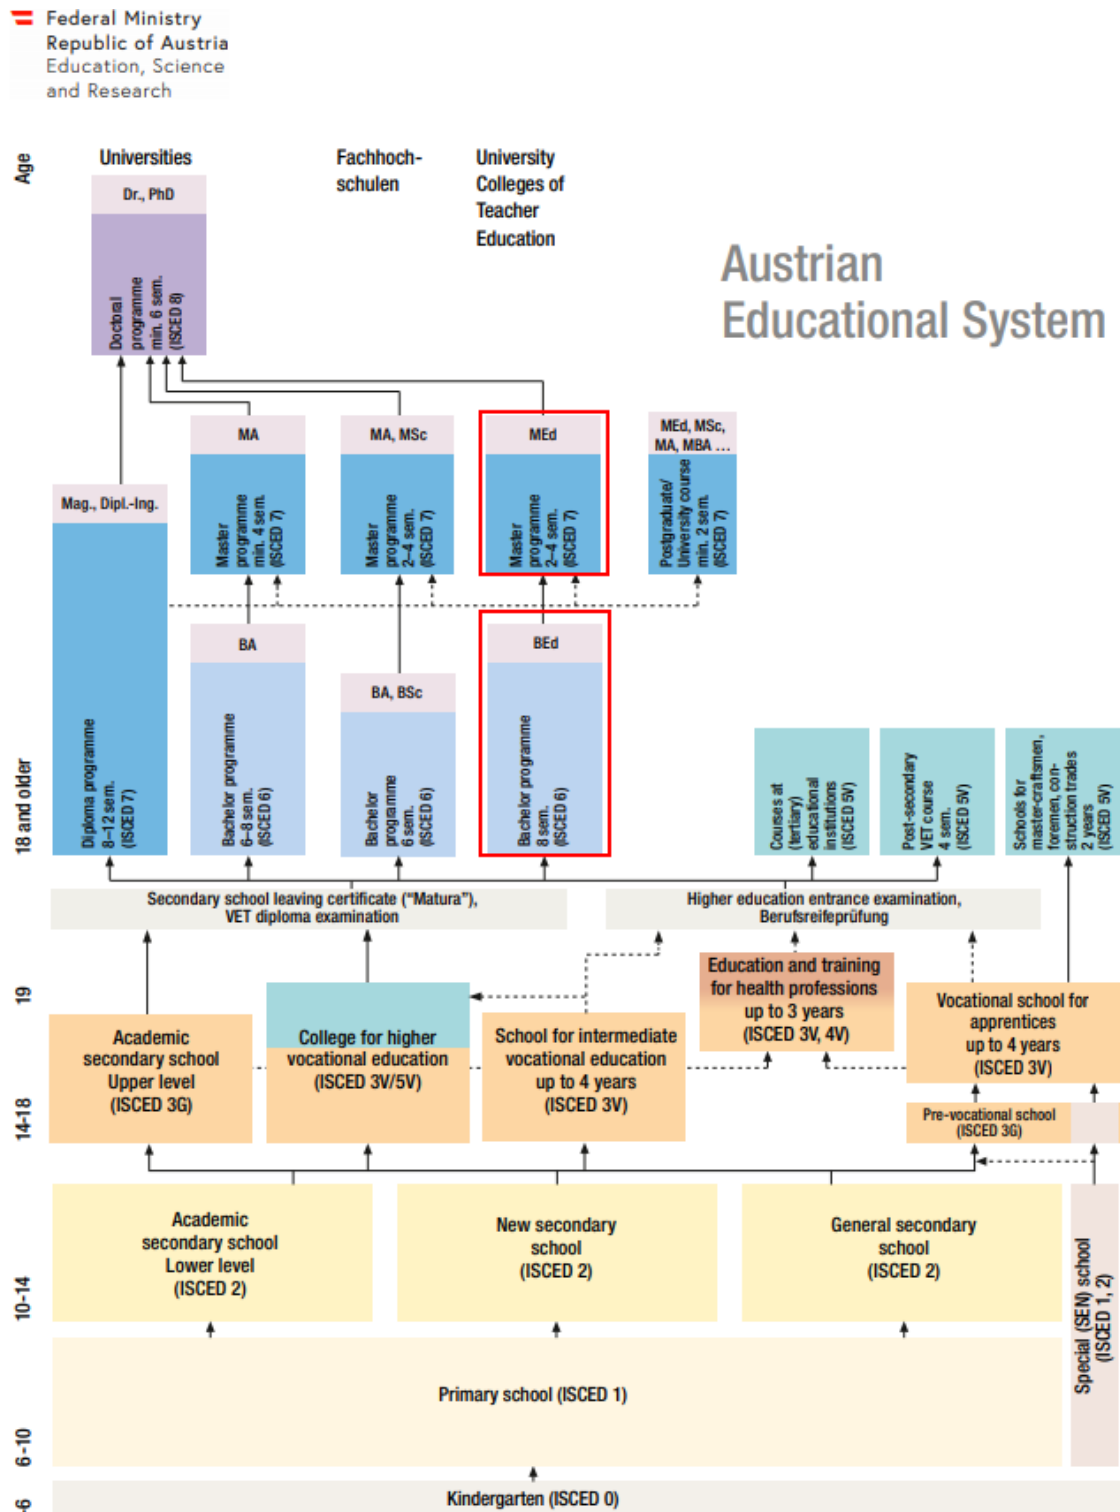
Federal Ministry
Republic of Austria
Education, Science and Research

Age

Universities

Fachhochschulen

University Colleges of Teacher Education

Austrian Educational System

Dr., PhD

Doctoral programme min. 6 sem. (ISCED 8)

MA

Master programme min. 4 sem. (ISCED 7)

MA, MSc

Master programme 2–4 sem. (ISCED 7)

MEd

Master programme 2–4 sem. (ISCED 7)

MEd, MSc, MA, MBA …

Postgraduate/ University course min. 2 sem. (ISCED 7)

Mag., Dipl.-Ing.

Diploma programme 8–12 sem. (ISCED 7)

BA

Bachelor programme 6–8 sem. (ISCED 6)

BA, BSc

Bachelor programme 6 sem. (ISCED 6)

BEd

Bachelor programme 8 sem. (ISCED 6)

Courses at (tertiary) educational institutions (ISCED 5V)

Post-secondary VET course 4 sem. (ISCED 5V)

Schools for master-craftsmen, foremen, construction trades 2 years (ISCED 5V)

18 and older

Secondary school leaving certificate ("Matura"), VET diploma examination

Higher education entrance examination, Berufsreifeprüfung

19

Education and training for health professions up to 3 years (ISCED 3V, 4V)

Academic secondary school Upper level (ISCED 3G)

College for higher vocational education (ISCED 3V/5V)

School for intermediate vocational education up to 4 years (ISCED 3V)

Vocational school for apprentices up to 4 years (ISCED 3V)

14-18

Pre-vocational school (ISCED 3G)

Academic secondary school Lower level (ISCED 2)

New secondary school (ISCED 2)

General secondary school (ISCED 2)

Special (SEN) school (ISCED 1, 2)

10-14

Primary school (ISCED 1)

6-10

Kindergarten (ISCED 0)

-6